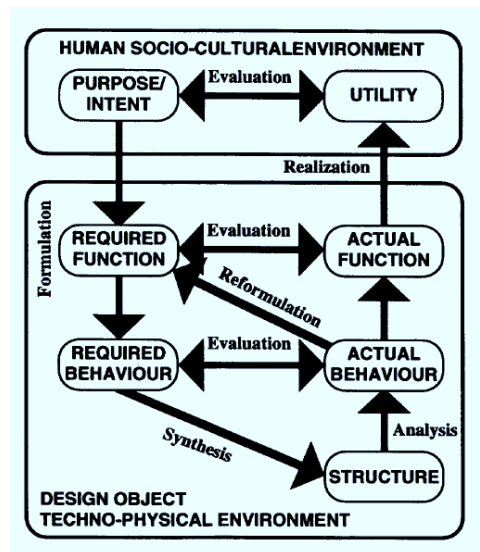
HUMAN SOCIO-CULTURALENVIRONMENT

PURPOSE/ INTENT

Evaluation

UTILITY

Realization

Formulation

REQUIRED FUNCTION

Evaluation

ACTUAL FUNCTION

Reformulation

REQUIRED BEHAVIOUR

Evaluation

ACTUAL BEHAVIOUR

Synthesis

Analysis

STRUCTURE

DESIGN OBJECT
TECHNO-PHYSICAL ENVIRONMENT